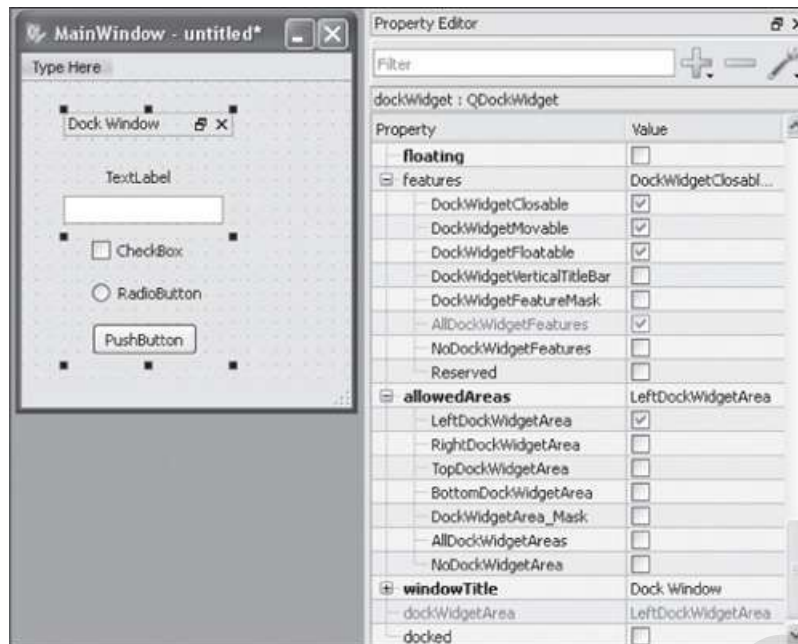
MainWindow - untitled*

Type Here

Dock Window

TextLabel

CheckBox

RadioButton

PushButton

Property Editor

Filter

dockWidget : QDockWidget

| Property | Value |
|---|---|
| floating | |
| features | DockWidgetClosabl... |
| DockWidgetClosable | ☑ |
| DockWidgetMovable | ☑ |
| DockWidgetFloatable | ☑ |
| DockWidgetVerticalTitleBar | ☐ |
| DockWidgetFeatureMask | ☐ |
| AllDockWidgetFeatures | ☑ |
| NoDockWidgetFeatures | ☐ |
| Reserved | ☐ |
| allowedAreas | LeftDockWidgetArea |
| LeftDockWidgetArea | ☑ |
| RightDockWidgetArea | ☐ |
| TopDockWidgetArea | ☐ |
| BottomDockWidgetArea | ☐ |
| DockWidgetArea_Mask | ☐ |
| AllDockWidgetAreas | ☐ |
| NoDockWidgetArea | ☐ |
| windowTitle | Dock Window |
| dockWidgetArea | LeftDockWidgetArea |
| docked | ☐ |